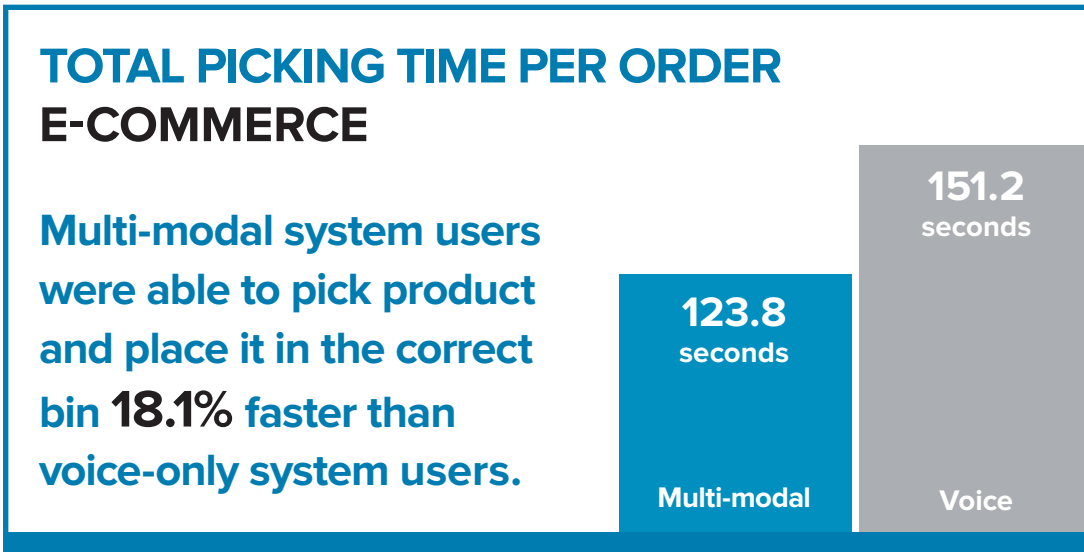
TOTAL PICKING TIME PER ORDER
E-COMMERCE

Multi-modal system users were able to pick product and place it in the correct bin 18.1% faster than voice-only system users.

123.8
seconds

Multi-modal

151.2
seconds

Voice